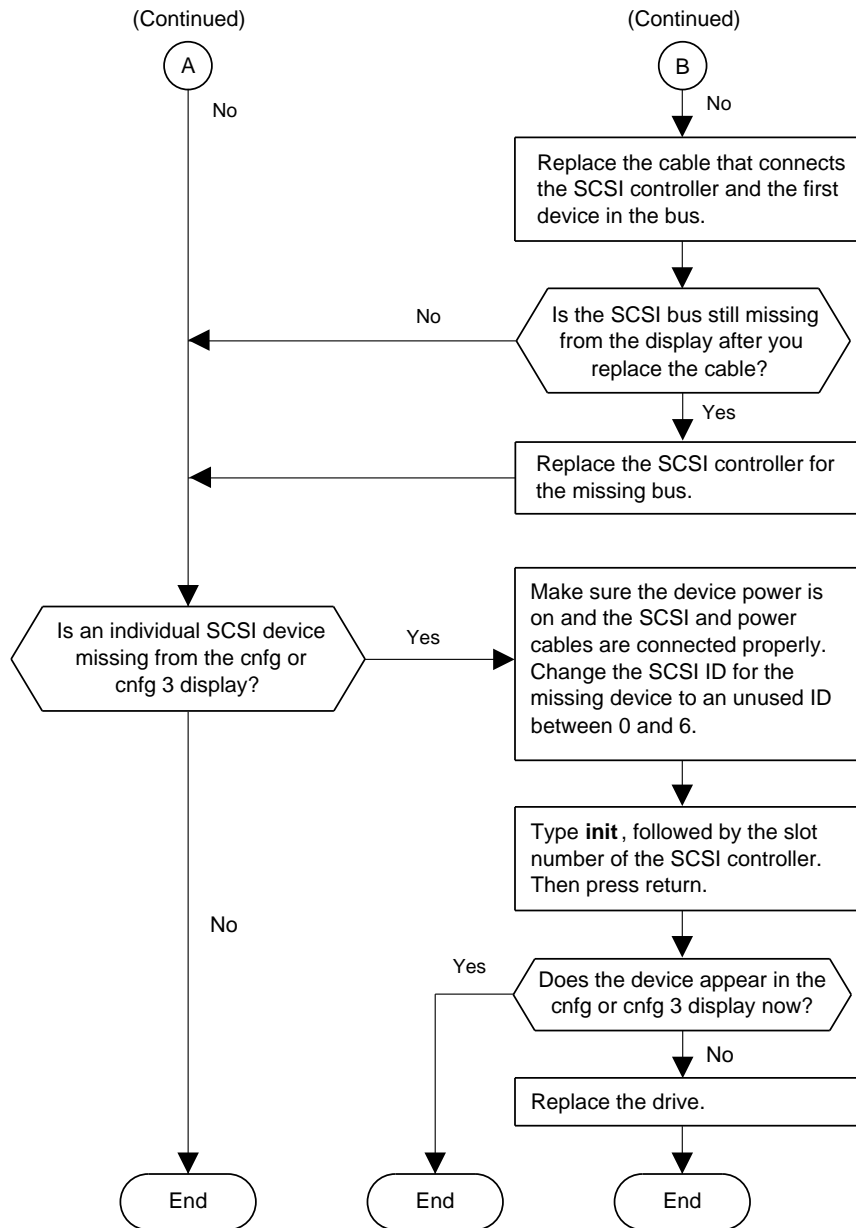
(Continued)

A

No

(Continued)

B

No

Replace the cable that connects the SCSI controller and the first device in the bus.

No

Is the SCSI bus still missing from the display after you replace the cable?

Yes

Replace the SCSI controller for the missing bus.

Is an individual SCSI device missing from the cnfg or cnfg 3 display?

Yes

Make sure the device power is on and the SCSI and power cables are connected properly. Change the SCSI ID for the missing device to an unused ID between 0 and 6.

Type **init**, followed by the slot number of the SCSI controller. Then press return.

No

Yes

Does the device appear in the cnfg or cnfg 3 display now?

No

Replace the drive.

End

End

End